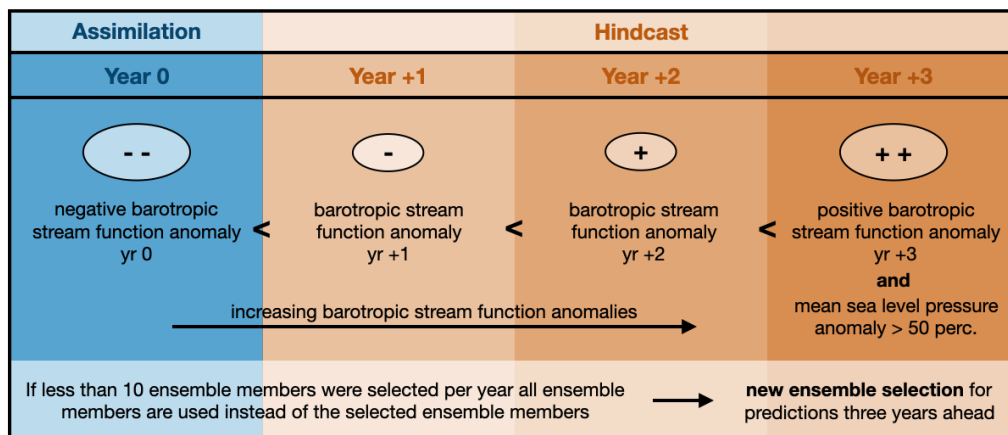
| Assimilation | Hindcast | | |
|---|---|---|---|
| Year 0 | Year +1 | Year +2 | Year +3 |
| - - | - | + | + + |
| negative barotropic stream function anomaly yr 0 < | barotropic stream function anomaly yr +1 < | barotropic stream function anomaly yr +2 < | positive barotropic stream function anomaly yr +3 **and** mean sea level pressure anomaly > 50 perc. |

increasing barotropic stream function anomalies

If less than 10 ensemble members were selected per year all ensemble members are used instead of the selected ensemble members

**new ensemble selection** for predictions three years ahead